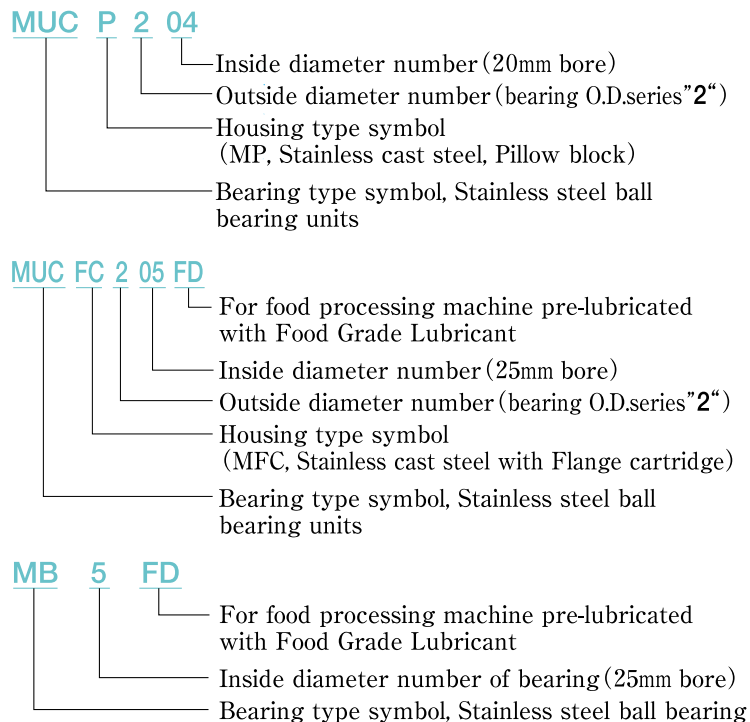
MUC P 2 04

Inside diameter number (20mm bore)
Outside diameter number (bearing O.D.series"2")
Housing type symbol (MP, Stainless cast steel, Pillow block)
Bearing type symbol, Stainless steel ball bearing units

MUC FC 2 05 FD

For food processing machine pre-lubricated with Food Grade Lubricant
Inside diameter number (25mm bore)
Outside diameter number (bearing O.D.series"2")
Housing type symbol (MFC, Stainless cast steel with Flange cartridge)
Bearing type symbol, Stainless steel ball bearing units

MB 5 FD

For food processing machine pre-lubricated with Food Grade Lubricant
Inside diameter number of bearing (25mm bore)
Bearing type symbol, Stainless steel ball bearing